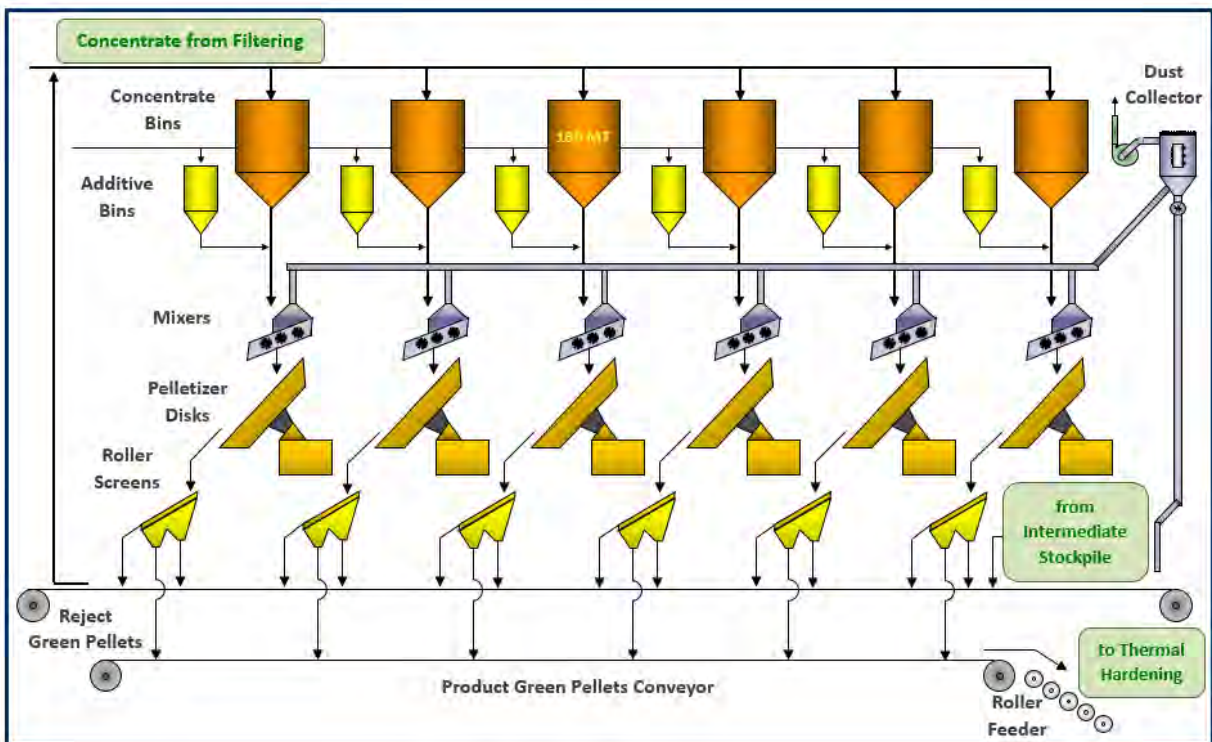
Concentrate from Filtering

Concentrate Bins

180 MT

Dust Collector

Additive Bins

Mixers

Pelletizer Disks

Roller Screens

from Intermediate Stockpile

Reject Green Pellets

to Thermal Hardening

Product Green Pellets Conveyor

Roller Feeder